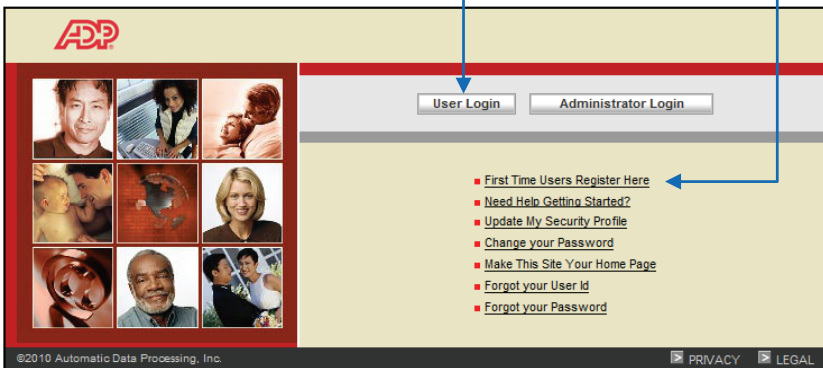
ADP

User Login

Administrator Login

First Time Users Register Here

Need Help Getting Started?

Update My Security Profile

Change your Password

Make This Site Your Home Page

Forgot your User Id

Forgot your Password

©2010 Automatic Data Processing, Inc.

PRIVACY

LEGAL